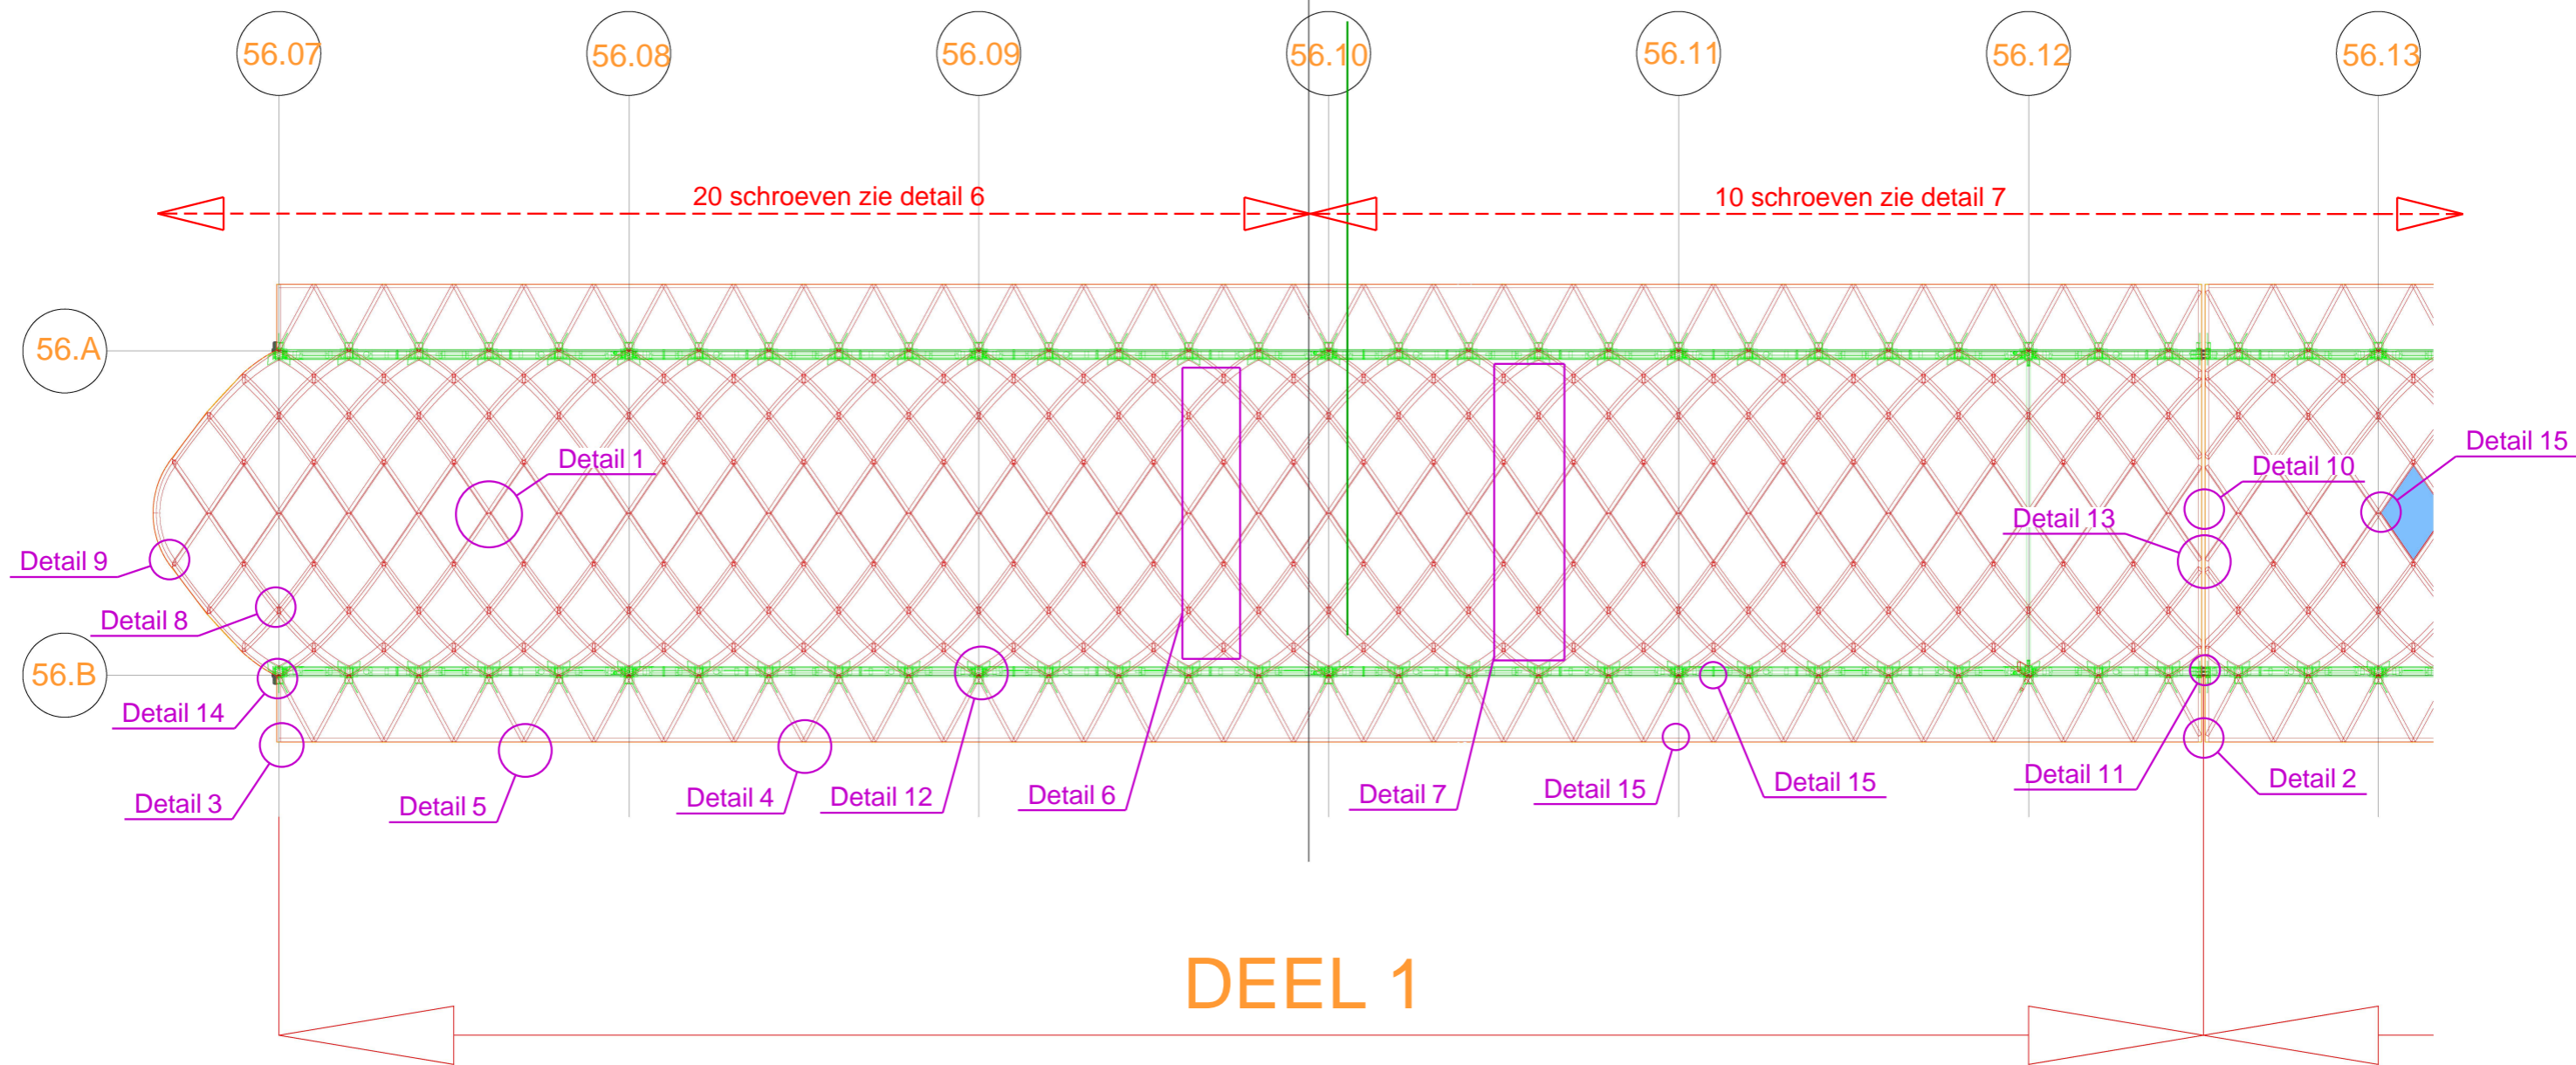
56.07 56.08 56.09 56.10 56.11 56.12 56.13

20 schroeven zie detail 6

10 schroeven zie detail 7

56.A

56.B

Detail 1

Detail 9

Detail 8

Detail 14

Detail 3

Detail 5

Detail 4

Detail 12

Detail 6

Detail 7

Detail 15

Detail 15

Detail 11

Detail 2

Detail 13

Detail 10

Detail 15

DEEL 1